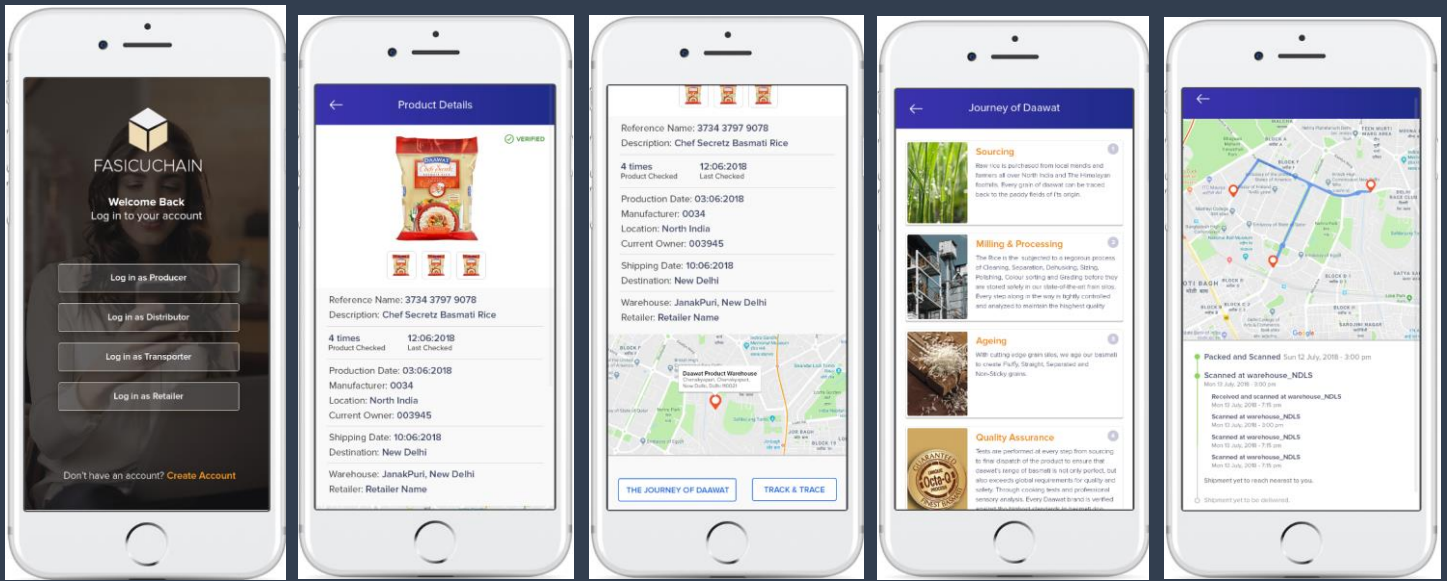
FASICUCHAIN

Welcome Back
Log in to your account

Log in as Producer

Log in as Distributor

Log in as Transporter

Log in as Retailer

Don't have an account? Create Account

Product Details

VERIFIED

Reference Name: 3734 3797 9078
Description: Chef Secretz Basmati Rice

4 times
Product Checked

12:06:2018
Last Checked

Production Date: 03:06:2018
Manufacturer: 0034
Location: North India
Current Owner: 003945

Shipping Date: 10:06:2018
Destination: New Delhi

Warehouse: JanakPuri, New Delhi
Retailer: Retailer Name

Reference Name: 3734 3797 9078
Description: Chef Secretz Basmati Rice

4 times
Product Checked

12:06:2018
Last Checked

Production Date: 03:06:2018
Manufacturer: 0034
Location: North India
Current Owner: 003945

Shipping Date: 10:06:2018
Destination: New Delhi

Warehouse: JanakPuri, New Delhi
Retailer: Retailer Name

Daawat Product Warehouse

THE JOURNEY OF DAAWAT

TRACK & TRACE

Journey of Daawat

Sourcing
Raw rice is purchased from local mandis and farmers all over North India and The Himalayan foothills. Every grain of daawat can be traced back to the paddy fields of it's origin.

Milling & Processing
The Rice is the subjected to a rigorous process of Cleaning, Separation, Dehusking, Sifting, Polishing, Colour sorting and Grading before they are stored safely in our state-of-the-art grain silos. Every step along in the way is tightly controlled and analyzed to maintain the highest quality.

Ageing
With cutting edge grain silos, we age our basmati to create Fluffy, Straight, Separated and Non-Sticky grains.

Quality Assurance
Tests are performed at every step from sourcing to final dispatch of the product to ensure that daawat's range of basmati is not only perfect, but also exceeds global requirements for quality and safety. Through cooking tests and professional sensory analysis. Every Daawat brand is verified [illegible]

Packed and Scanned Sun 12 July, 2018 - 3:00 pm

Scanned at warehouse_NDLS
Mon 13 July, 2018 - 7:15 am

Received and scanned at warehouse_NDLS
Mon 13 July, 2018 - 7:15 am

Scanned at warehouse_NDLS
Mon 13 July, 2018 - 2:00 pm

Scanned at warehouse_NDLS
Mon 13 July, 2018 - 7:15 am

Scanned at warehouse_NDLS
Mon 13 July, 2018 - 7:15 am

Shipment yet to reach nearest to you.

Shipment yet to be delivered.